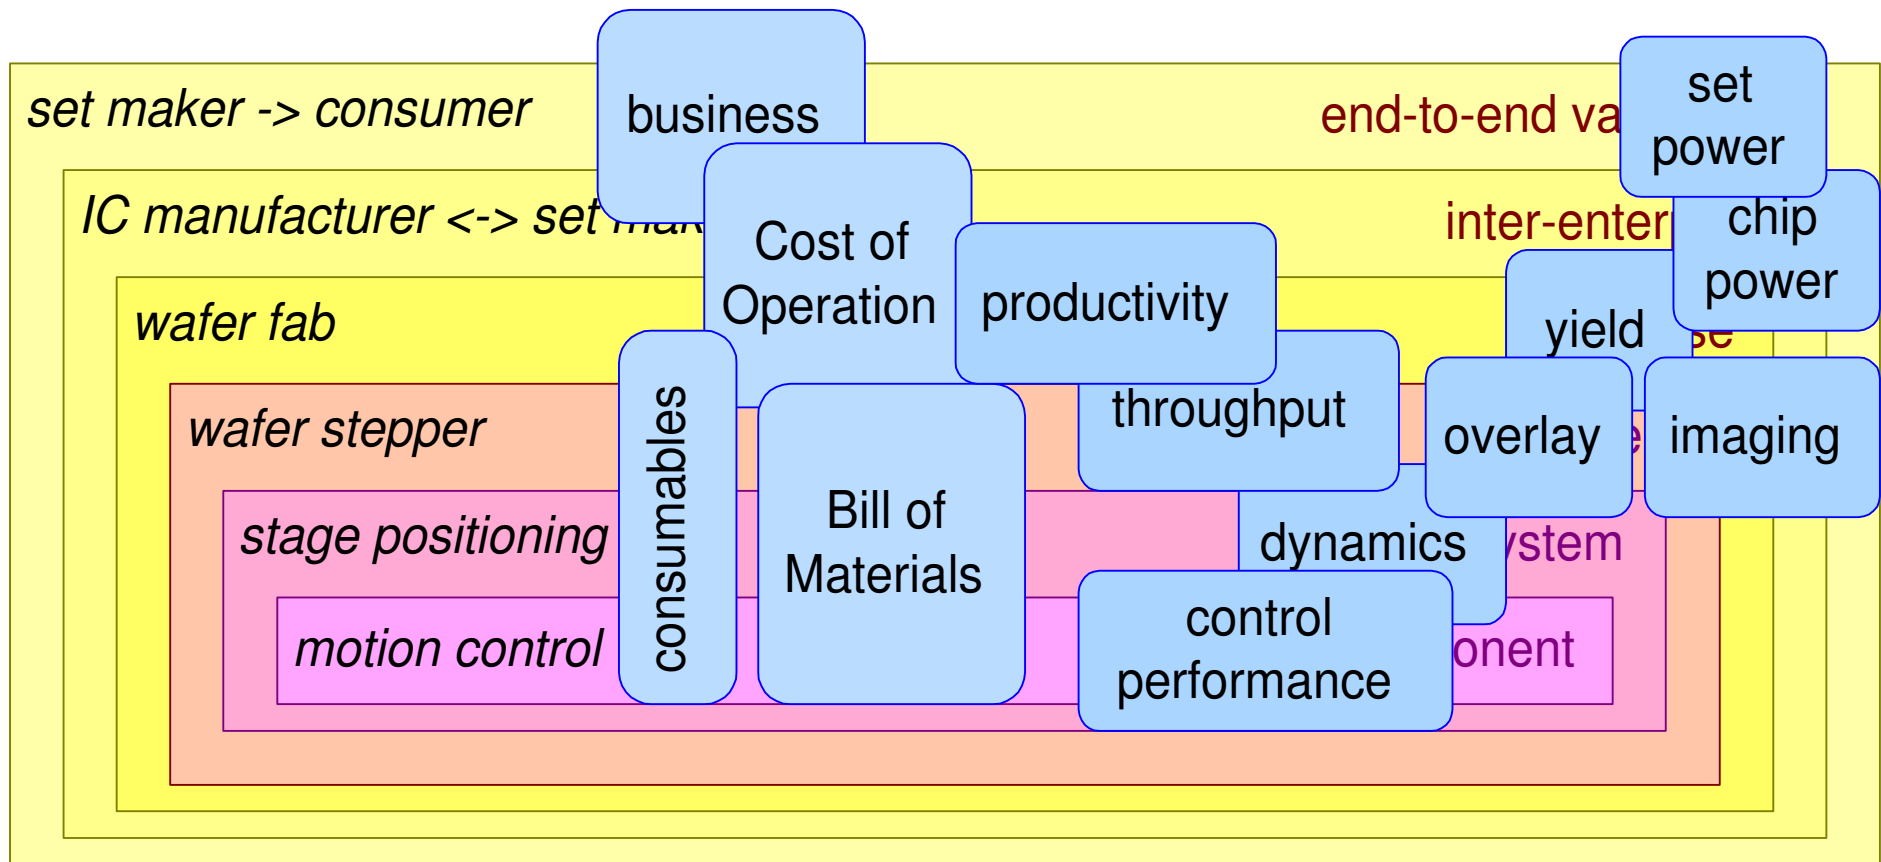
set maker -> consumer

business

end-to-end va

set power

IC manufacturer <-> set mak

Cost of Operation

inter-enter

chip power

wafer fab

productivity

yield

se

wafer stepper

consumables

throughput

overlay

e

imaging

stage positioning

Bill of Materials

dynamics

ystem

motion control

control performance

onent